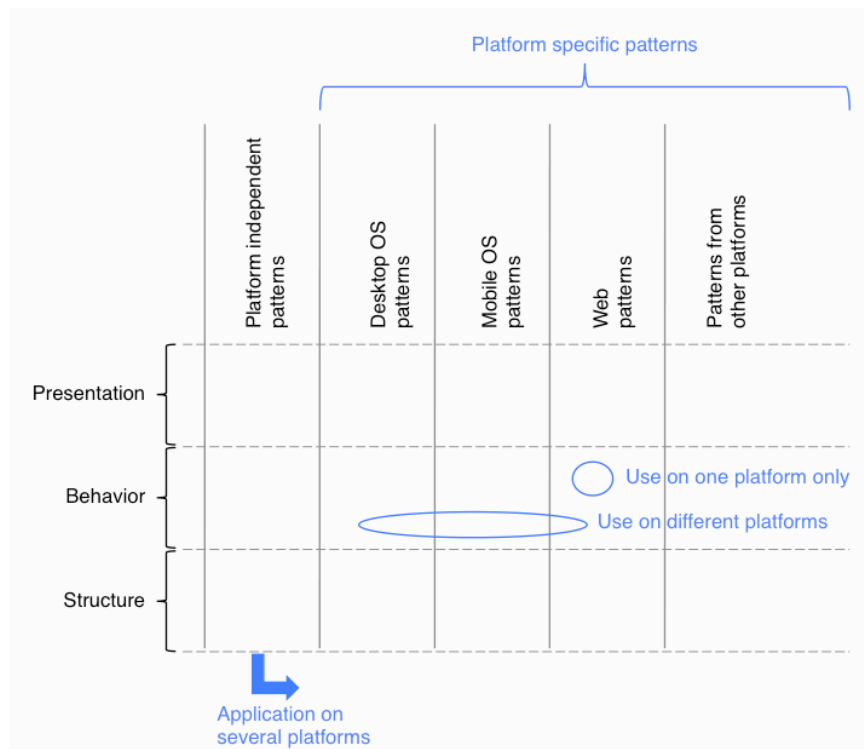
Platform specific patterns

Platform independent patterns

Desktop OS patterns

Mobile OS patterns

Web patterns

Patterns from other platforms

Presentation

Behavior

Structure

Use on one platform only

Use on different platforms

Application on several platforms